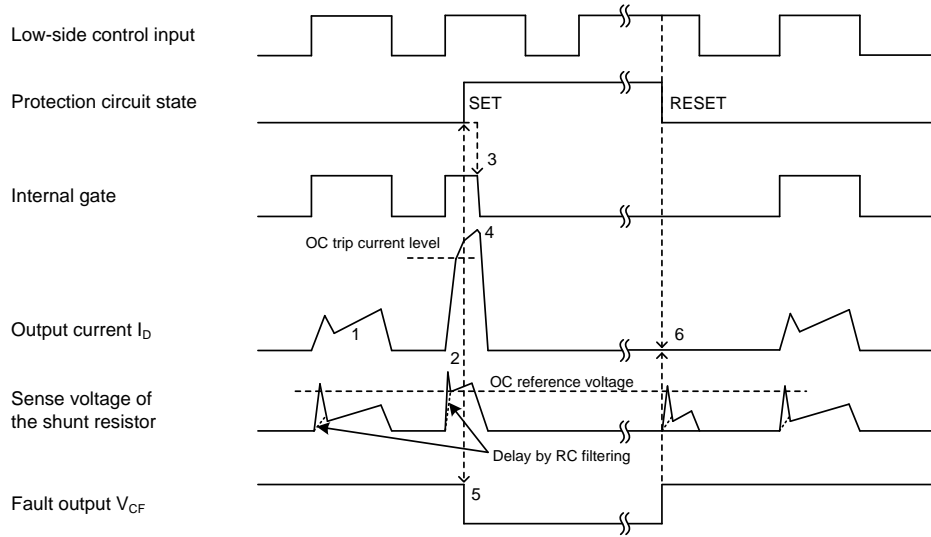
Low-side control input

Protection circuit state

SET

RESET

3

Internal gate

4

OC trip current level

Output current $I_D$

1

6

2

OC reference voltage

Sense voltage of the shunt resistor

Delay by RC filtering

Fault output $V_{CF}$

5